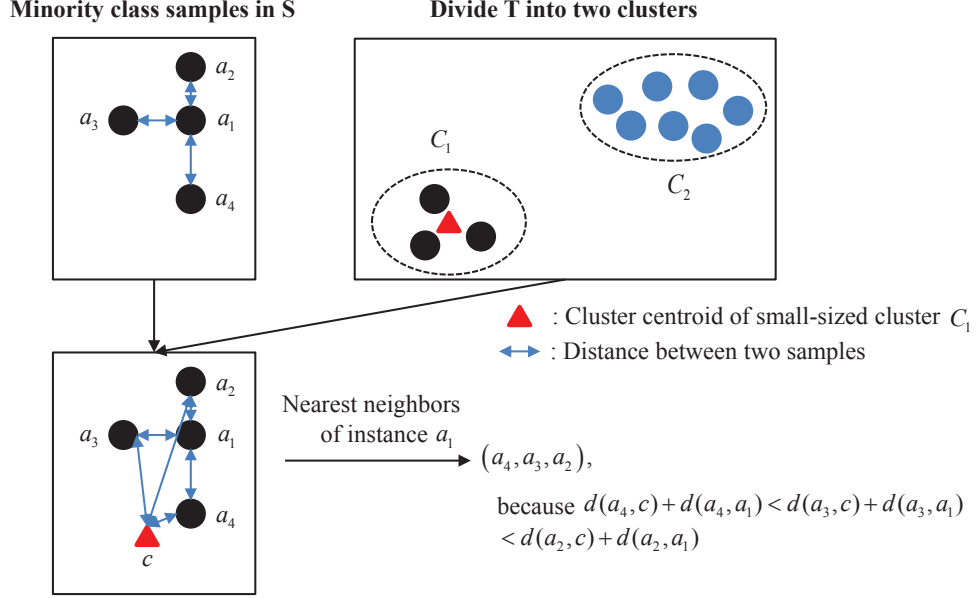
Minority class samples in S

$a_2$

$a_3$ $a_1$

$a_4$

Divide T into two clusters

$C_1$

$C_2$

: Cluster centroid of small-sized cluster $C_1$

: Distance between two samples

$a_2$

$a_3$ $a_1$

$a_4$

$c$

Nearest neighbors of instance $a_1$

$(a_4, a_3, a_2)$,

because $d(a_4,c)+d(a_4,a_1)<d(a_3,c)+d(a_3,a_1)$ $<d(a_2,c)+d(a_2,a_1)$